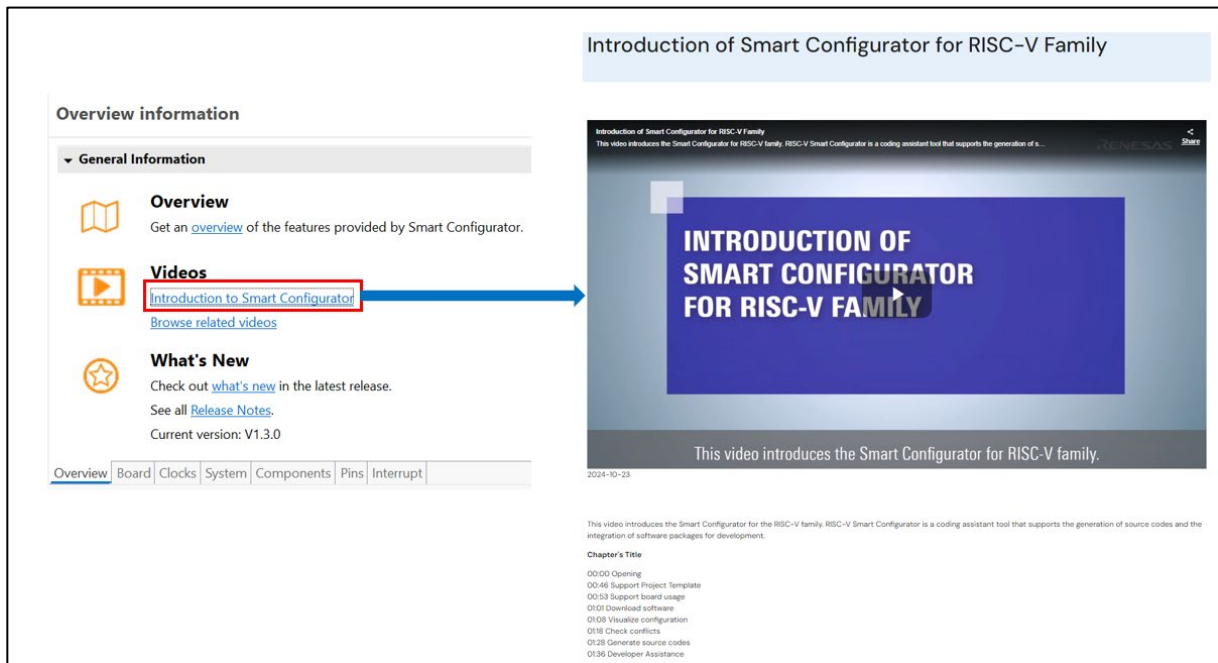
Overview information

General Information

Overview
Get an overview of the features provided by Smart Configurator.

Videos
Introduction to Smart Configurator
Browse related videos

What's New
Check out what's new in the latest release.
See all Release Notes.
Current version: V1.3.0

Overview | Board | Clocks | System | Components | Pins | Interrupt

Introduction of Smart Configurator for RISC-V Family

Introduction of Smart Configurator for RISC-V Family
This video introduces the Smart Configurator for RISC-V family. RISC-V Smart Configurator is a coding assistant tool that supports the generation of s...
RENESAS
Share

INTRODUCTION OF SMART CONFIGURATOR FOR RISC-V FAMILY

This video introduces the Smart Configurator for RISC-V family.

2024-10-23

This video introduces the Smart Configurator for the RISC-V family. RISC-V Smart Configurator is a coding assistant tool that supports the generation of source codes and the integration of software packages for development.

Chapter's Title

00:00 Opening
00:46 Support Project Template
00:53 Support board usage
01:01 Download software
01:08 Visualize configuration
01:18 Check conflicts
01:28 Generate source codes
01:36 Developer Assistance